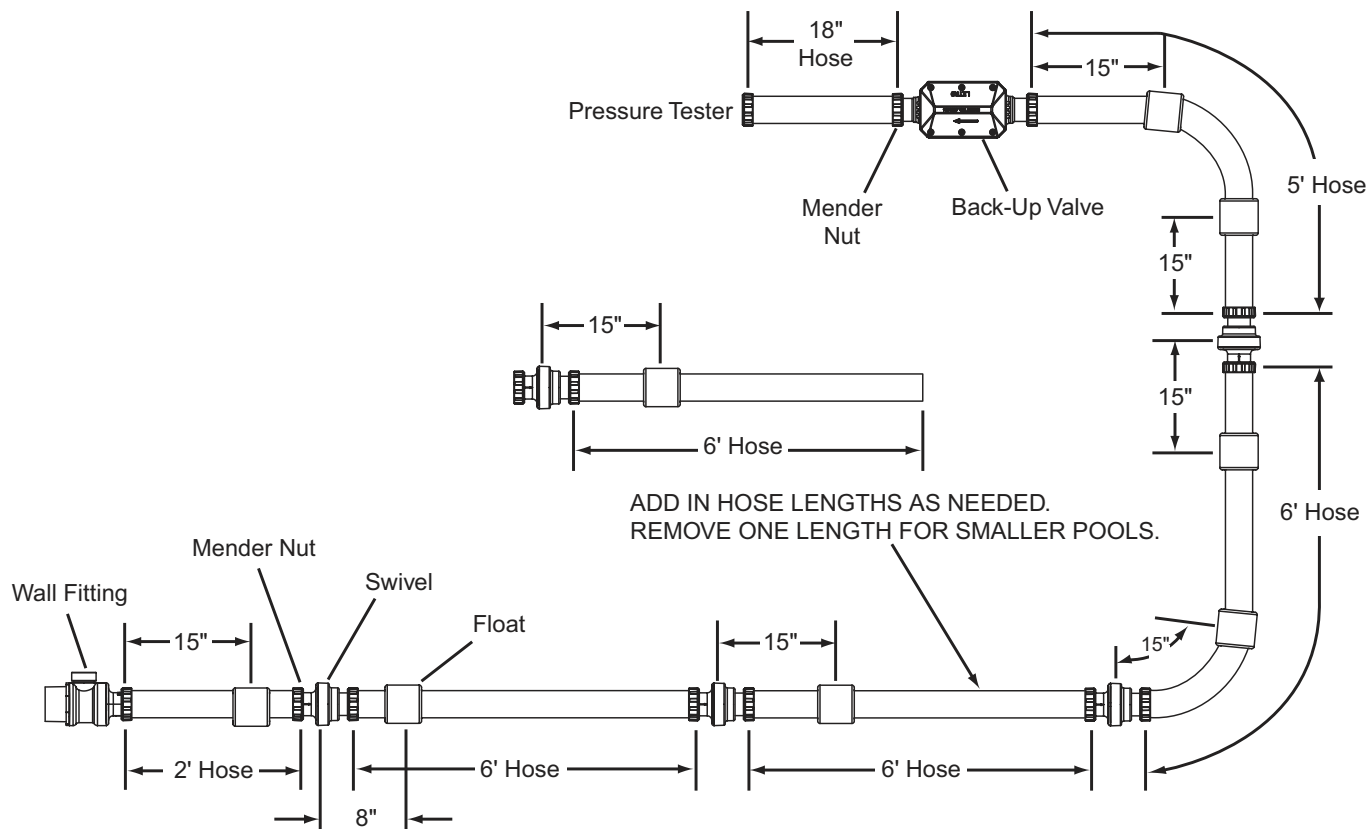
18"
Hose

15"

Pressure Tester

Mender
Nut

Back-Up Valve

5' Hose

15"

15"

15"

6' Hose

6' Hose

ADD IN HOSE LENGTHS AS NEEDED.
REMOVE ONE LENGTH FOR SMALLER POOLS.

Mender Nut

Wall Fitting

Swivel

Float

15"

15"

15"

2' Hose

6' Hose

6' Hose

8"